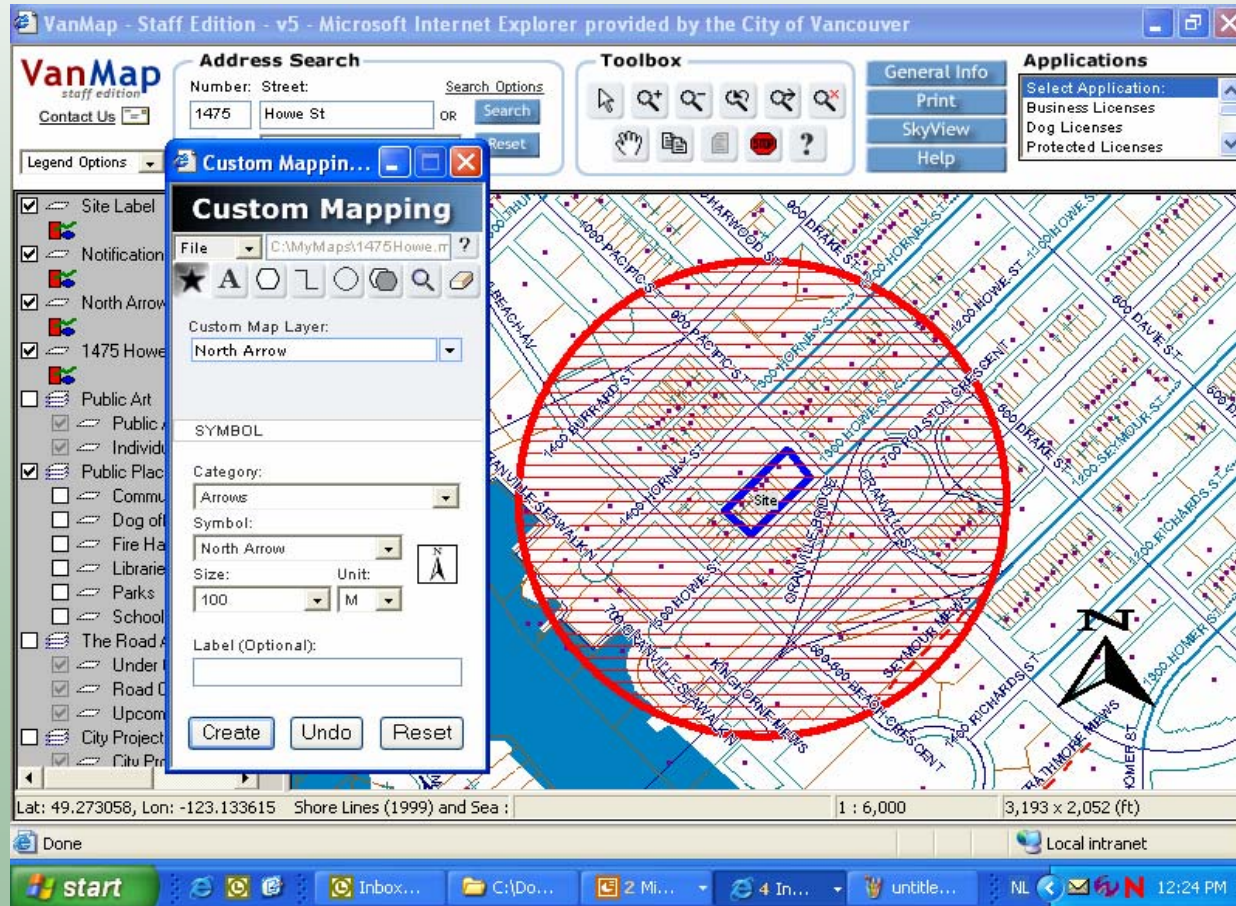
VanMap - Staff Edition - v5 - Microsoft Internet Explorer provided by the City of Vancouver

VanMap
staff edition
Contact Us

Address Search
Number: Street:
1475
Howe St
OR
Search Options
Search
Reset

Toolbox

?

General Info
Print
SkyView
Help

Applications
Select Application:
Business Licenses
Dog Licenses
Protected Licenses

Legend Options

Site Label
Notification
North Arrow
1475 Howe
Public Art
Public
Individ
Public Plac
Commu
Dog of
Fire Ha
Librarie
Parks
School
The Road
Under
Road C
Upcom
City Project
City Pr

Custom Mappin...
Custom Mapping
File
C:\MyMaps\1475Howe.m
?
A
Custom Map Layer:
North Arrow
SYMBOL
Category:
Arrows
Symbol:
North Arrow
Size:
Unit:
100
M
Label (Optional):
Create
Undo
Reset

1000 PACIFIC ST
HARWOOD ST
900 DRAKE ST
1200 HORNBY ST
1200 HOWE ST
1100 HOWE ST
BEACH AV
900 PACIFIC ST
1300 HORNBY ST
1300 HOWE ST
600 DAVIE ST
1400 BURRARD ST
1400 HORNBY ST
700 ROLSTON CRESCENT
800 DRAKE ST
1200 SEYMOUR ST
Site
GRANVILLE BRIDGE
GRANVILLE ST
1200 RICHARDS ST
GRANVILLE SEAWALK
1500 HOWE ST
700 GRANVILLE SEAWALK
KINGHORNE MEWS
800-900 BEACH CRESCENT
SEYMOUR MEWS
1400 RICHARDS ST
1300 HOMER ST
N
BEATHMORE MEWS
HOMER ST

Lat: 49.273058, Lon: -123.133615 Shore Lines (1999) and Sea :
1 : 6,000
3,193 x 2,052 (ft)

Done
Local intranet

start
Inbox...
C:\Do...
2 Mi...
4 In...
untitle...
NL
12:24 PM